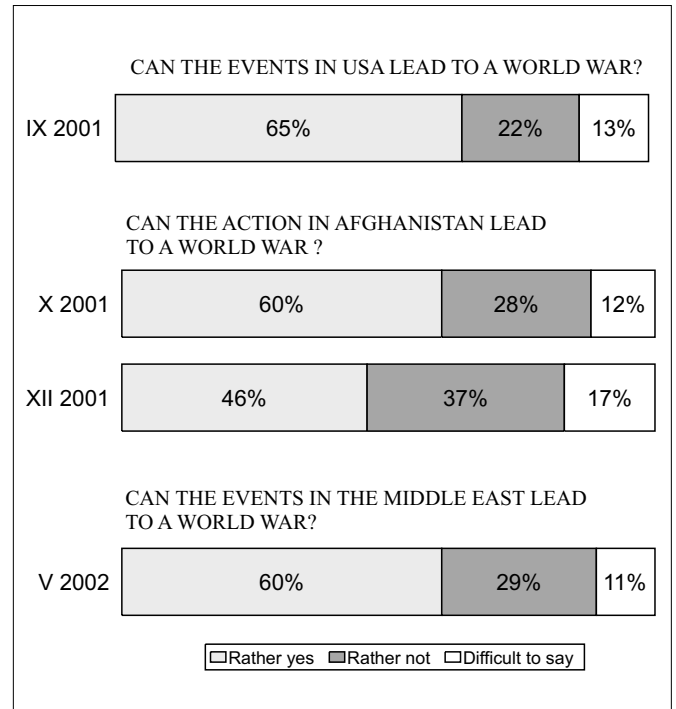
CAN THE EVENTS IN USA LEAD TO A WORLD WAR?

IX 2001 65% 22% 13%

CAN THE ACTION IN AFGHANISTAN LEAD TO A WORLD WAR ?

X 2001 60% 28% 12%

XII 2001 46% 37% 17%

CAN THE EVENTS IN THE MIDDLE EAST LEAD TO A WORLD WAR?

V 2002 60% 29% 11%

Rather yes Rather not Difficult to say